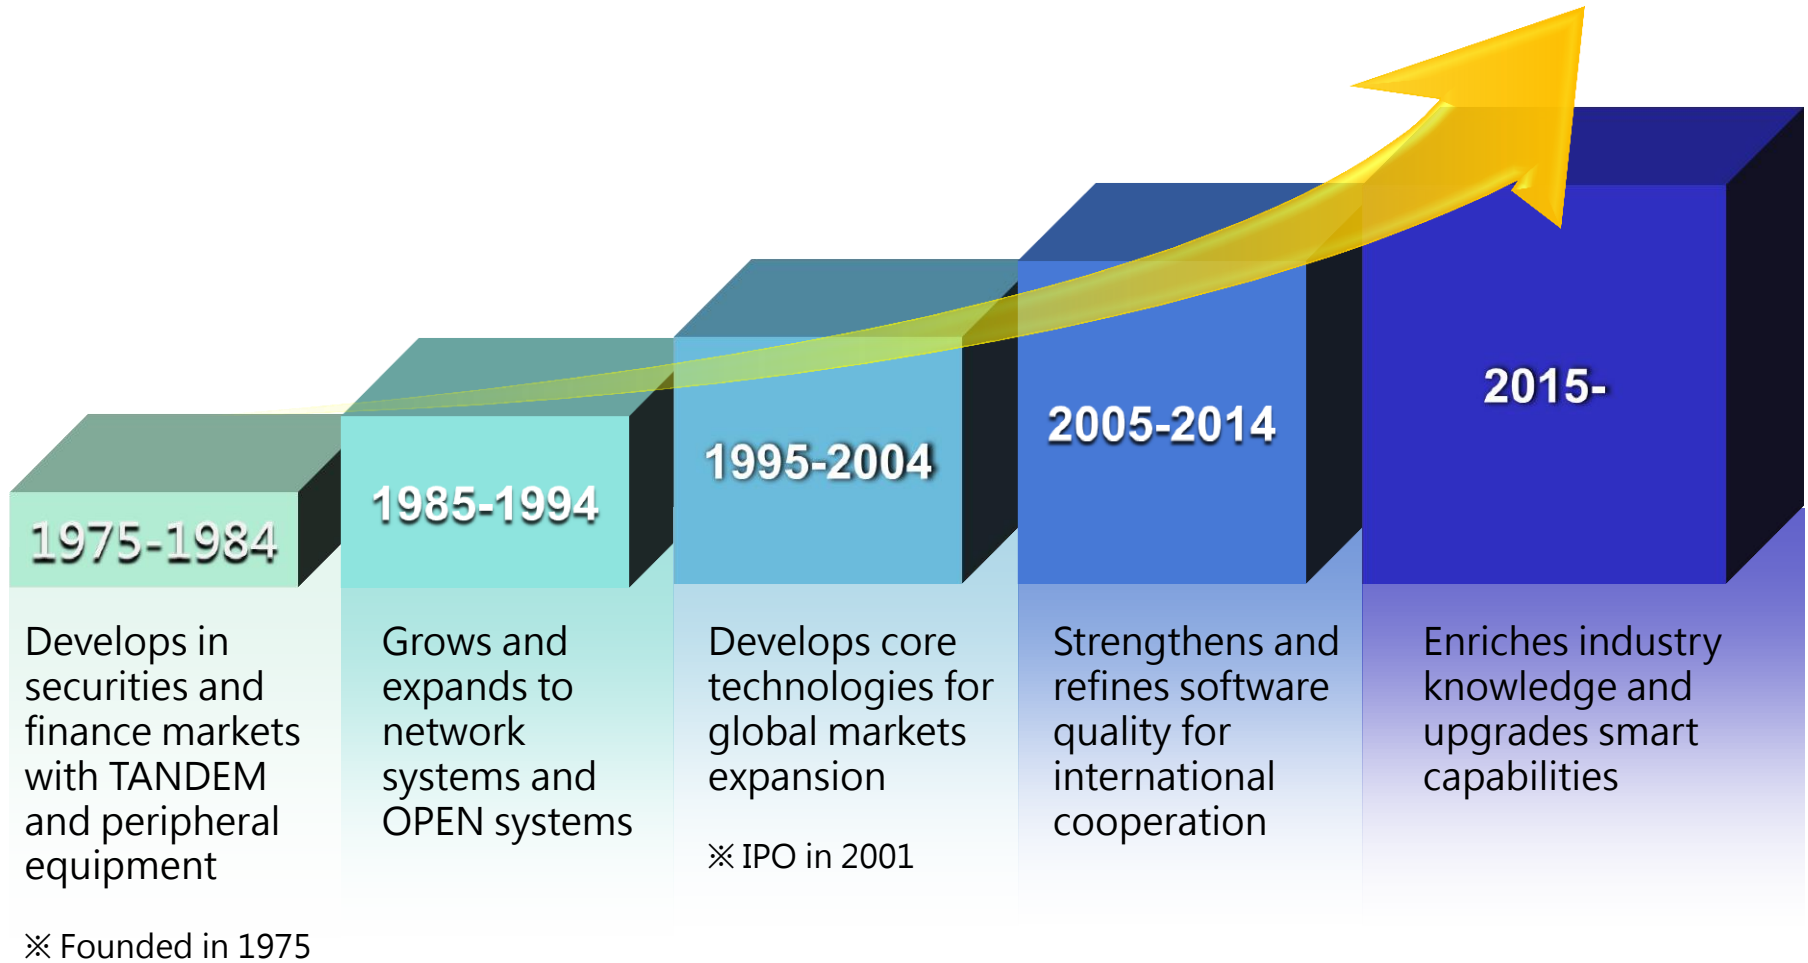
1975-1984

Develops in securities and finance markets with TANDEM and peripheral equipment

※ Founded in 1975

1985-1994

Grows and expands to network systems and OPEN systems

1995-2004

Develops core technologies for global markets expansion

※ IPO in 2001

2005-2014

Strengthens and refines software quality for international cooperation

2015-

Enriches industry knowledge and upgrades smart capabilities